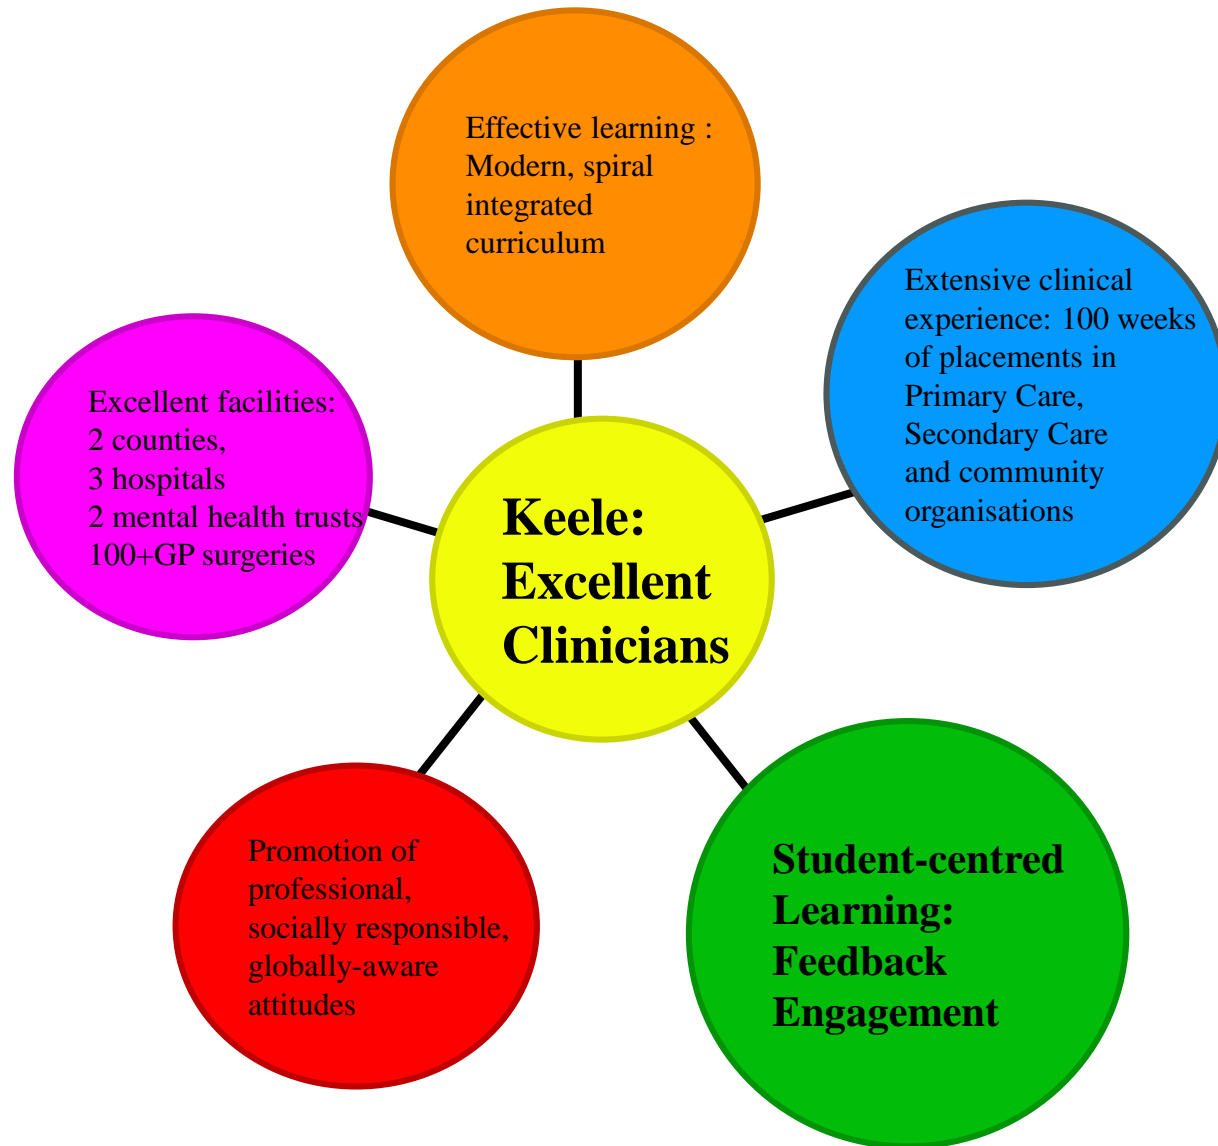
Effective learning : Modern, spiral integrated curriculum

Extensive clinical experience: 100 weeks of placements in Primary Care, Secondary Care and community organisations

Excellent facilities:
2 counties,
3 hospitals
2 mental health trusts
100+GP surgeries

Keele: Excellent Clinicians

Promotion of professional, socially responsible, globally-aware attitudes

Student-centred Learning: Feedback Engagement